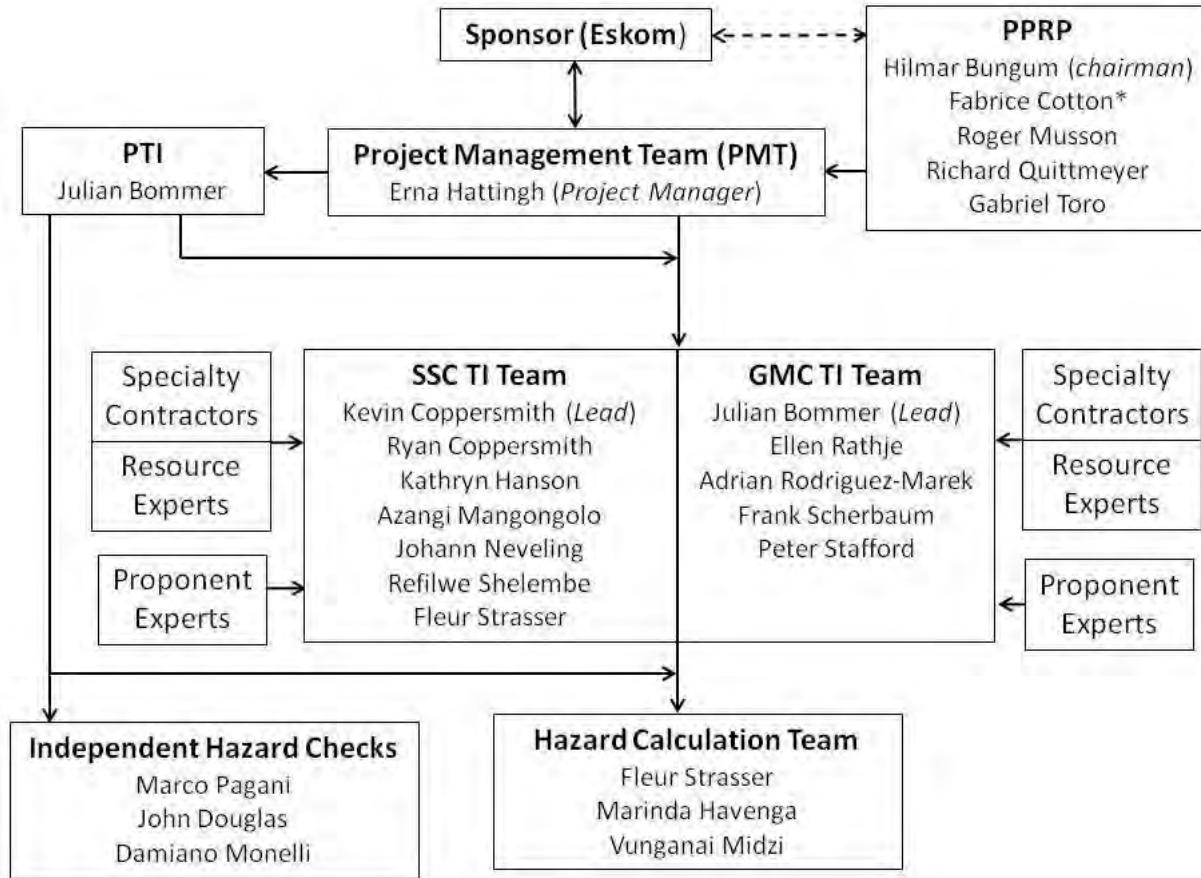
Sponsor (Eskom)

PPRP
Hilmar Bungum (*chairman*)
Fabrice Cotton*
Roger Musson
Richard Quittmeyer
Gabriel Toro

PTI
Julian Bommer

Project Management Team (PMT)
Erna Hattingh (*Project Manager*)

Specialty Contractors

Resource Experts

Proponent Experts

SSC TI Team
Kevin Coppersmith (*Lead*)
Ryan Coppersmith
Kathryn Hanson
Azangi Mangongolo
Johann Neveling
Refilwe Shelembe
Fleur Strasser

GMC TI Team
Julian Bommer (*Lead*)
Ellen Rathje
Adrian Rodriguez-Marek
Frank Scherbaum
Peter Stafford

Specialty Contractors

Resource Experts

Proponent Experts

Independent Hazard Checks
Marco Pagani
John Douglas
Damiano Monelli

Hazard Calculation Team
Fleur Strasser
Marinda Havenga
Vunganai Midzi